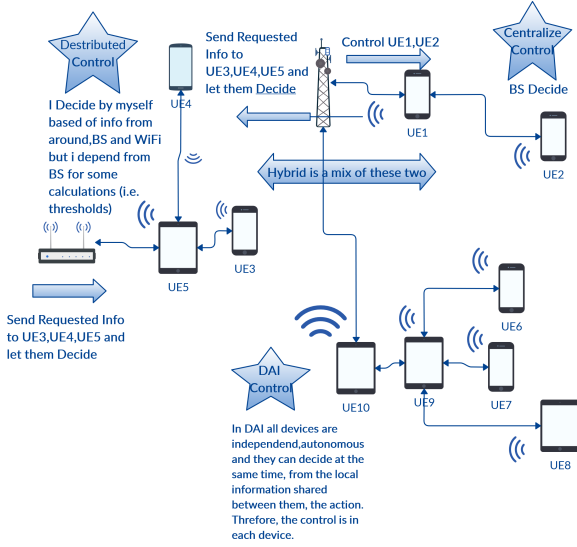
Destributed Control

UE4

Send Requested Info to UE3,UE4,UE5 and let them Decide

Control UE1,UE2

Centralize Control

BS Decide

I Decide by myself based of info from around,BS and WiFi but i depend from BS for some calculations (i.e. thresholds)

UE1

UE2

Hybrid is a mix of these two

UE5

UE3

Send Requested Info to UE3,UE4,UE5 and let them Decide

UE6

DAI Control

UE10

UE9

UE7

UE8

In DAI all devices are independend,autonomous and they can decide at the same time, from the local information shared between them, the action. Threfore, the control is in each device.